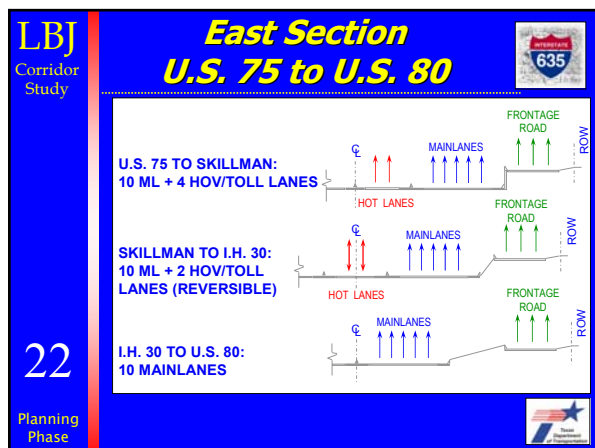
LBJ
Corridor
Study

East Section
U.S. 75 to U.S. 80

INTERSTATE
635

U.S. 75 TO SKILLMAN:
10 ML + 4 HOV/TOLL LANES

℄

HOT LANES

MAINLANES

FRONTAGE
ROAD

ROW

SKILLMAN TO I.H. 30:
10 ML + 2 HOV/TOLL LANES (REVERSIBLE)

℄

HOT LANES

MAINLANES

FRONTAGE
ROAD

ROW

I.H. 30 TO U.S. 80:
10 MAINLANES

℄

MAINLANES

FRONTAGE
ROAD

ROW

22

Planning
Phase

Texas
Department
of Transportation